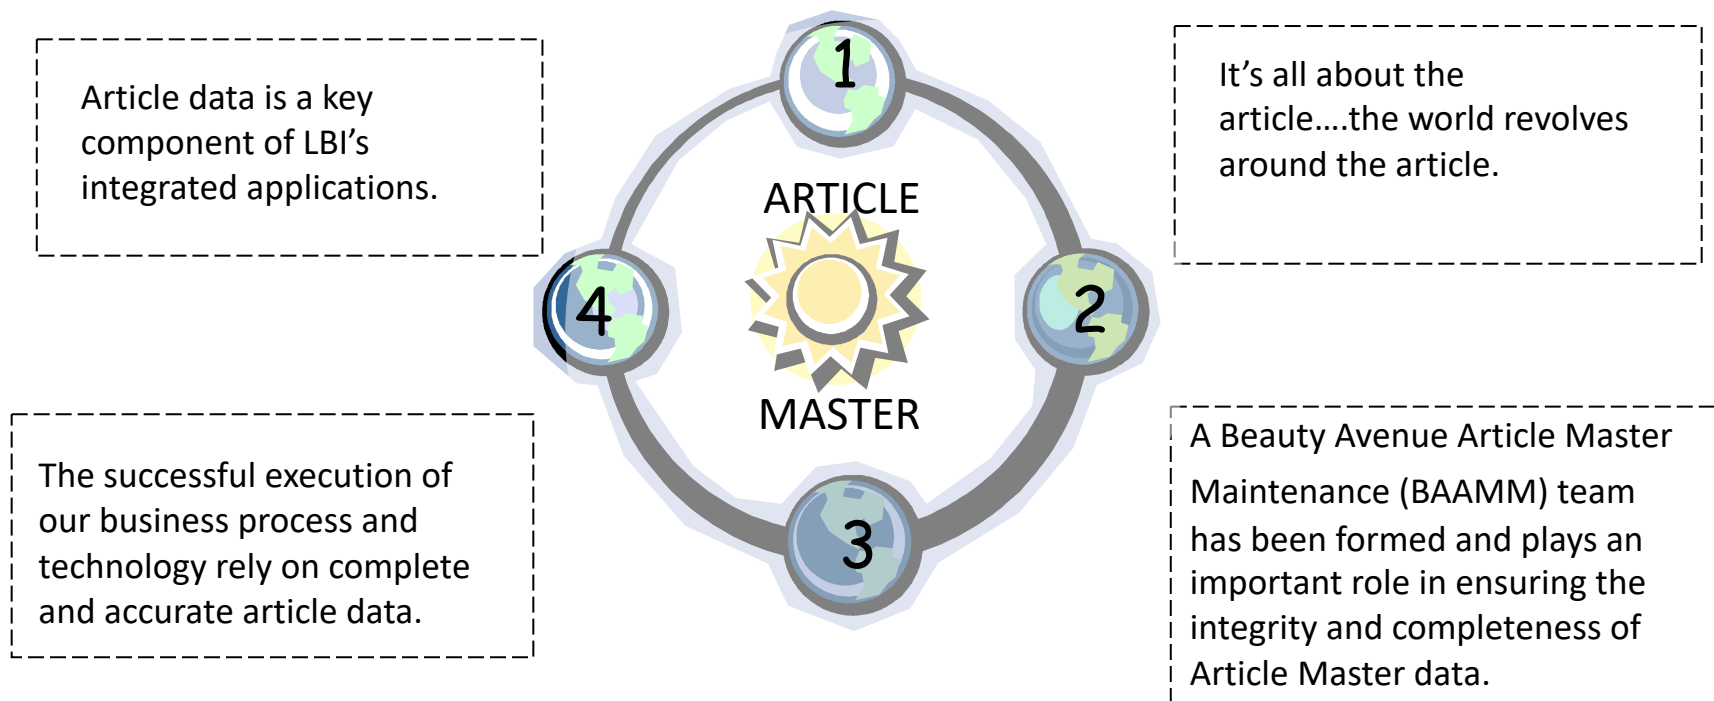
Article data is a key component of LBI’s integrated applications.

1

It’s all about the article….the world revolves around the article.

ARTICLE

4

2

MASTER

The successful execution of our business process and technology rely on complete and accurate article data.

3

A Beauty Avenue Article Master Maintenance (BAAMM) team has been formed and plays an important role in ensuring the integrity and completeness of Article Master data.